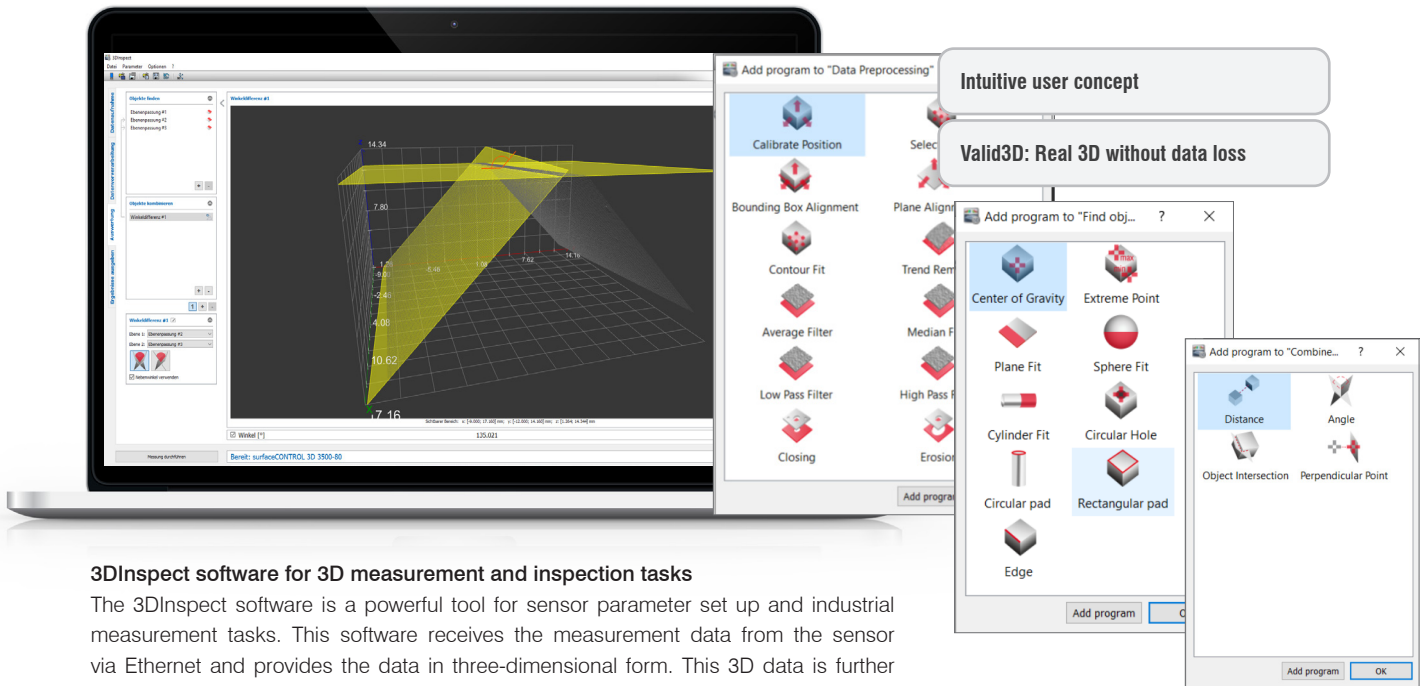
3DInspect
Datei Parameter Optionen ?

Objekte finden
Ebenenpassung #1
Ebenenpassung #2
Ebenenpassung #3

Objekte kombinieren
Winkeldifferenz #1

Winkeldifferenz #1
Ebene 1: Ebenenpassung #2
Ebene 2: Ebenenpassung #3

Messung durchführen

Winkeldifferenz #1

14.34
7.80
10.62
7.16

Winkel [°] 135.021

Bereit: surfaceCONTROL 3D 3500-80

Add program to "Data Preprocessing"
Calibrate Position
Selec
Bounding Box Alignment
Plane Align
Contour Fit
Trend Rem
Average Filter
Median F
Low Pass Filter
High Pass F
Closing
Erosion
Add progra

Intuitive user concept

Valid3D: Real 3D without data loss

Add program to "Find obj... ? ×
Center of Gravity
Extreme Point
Plane Fit
Sphere Fit
Cylinder Fit
Circular Hole
Circular pad
Rectangular pad
Edge
Add program
O

Add program to "Combine... ? ×
Distance
Angle
Object Intersection
Perpendicular Point
Add program
OK

3DInspect software for 3D measurement and inspection tasks

The 3DInspect software is a powerful tool for sensor parameter set up and industrial measurement tasks. This software receives the measurement data from the sensor via Ethernet and provides the data in three-dimensional form. This 3D data is further